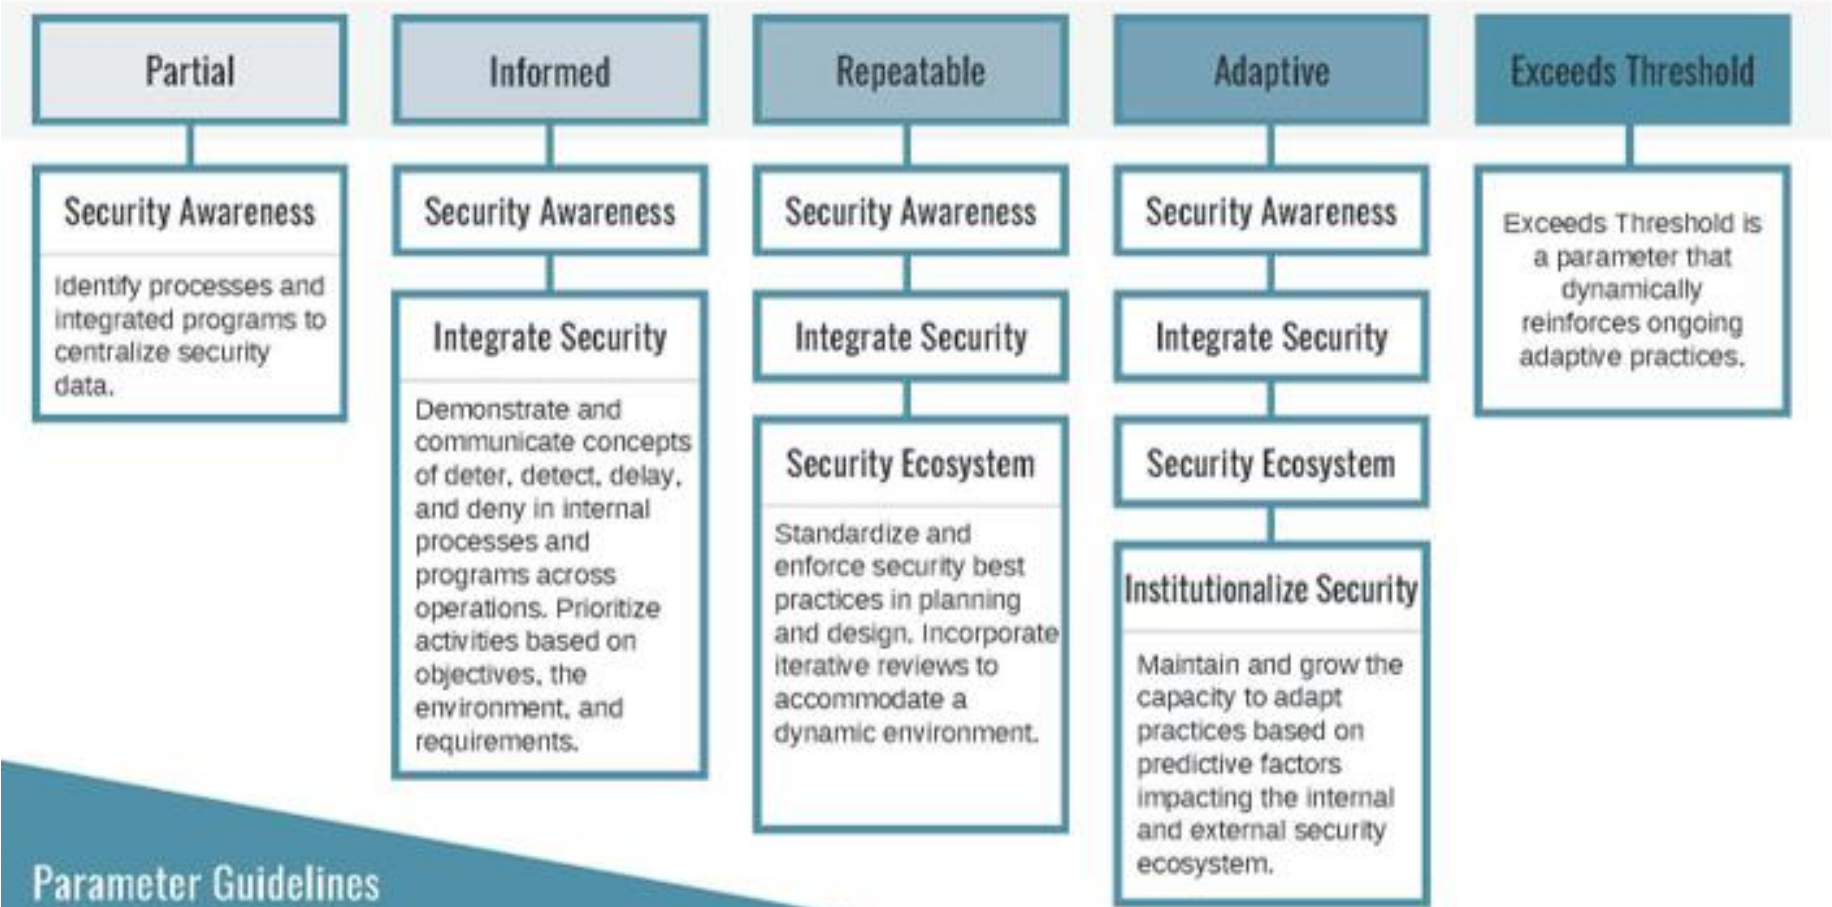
Partial

Security Awareness

Identify processes and integrated programs to centralize security data.

Informed

Security Awareness

Integrate Security

Demonstrate and communicate concepts of deter, detect, delay, and deny in internal processes and programs across operations. Prioritize activities based on objectives, the environment, and requirements.

Repeatable

Security Awareness

Integrate Security

Security Ecosystem

Standardize and enforce security best practices in planning and design. Incorporate iterative reviews to accommodate a dynamic environment.

Adaptive

Security Awareness

Integrate Security

Security Ecosystem

Institutionalize Security

Maintain and grow the capacity to adapt practices based on predictive factors impacting the internal and external security ecosystem.

Exceeds Threshold

Exceeds Threshold is a parameter that dynamically reinforces ongoing adaptive practices.

Parameter Guidelines